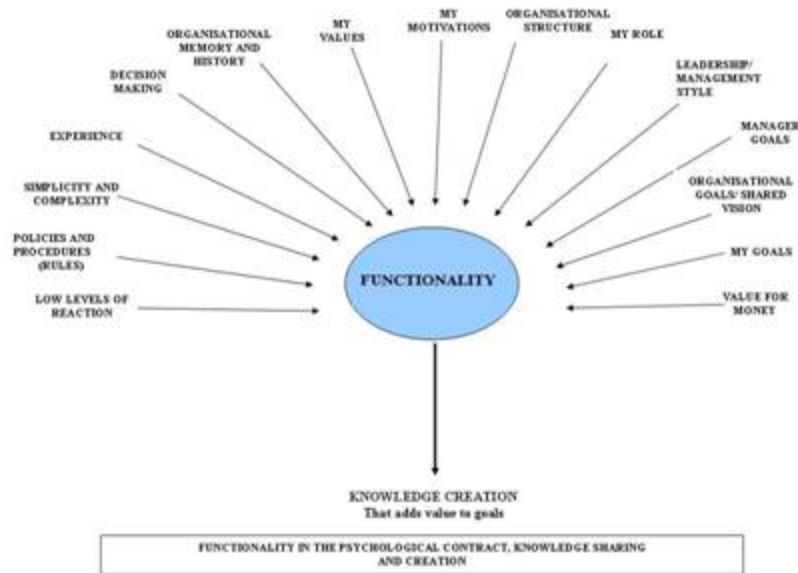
ORGANISATIONAL MEMORY AND HISTORY

MY VALUES

MY MOTIVATIONS

ORGANISATIONAL STRUCTURE

MY ROLE

DECISION MAKING

LEADERSHIP/ MANAGEMENT STYLE

EXPERIENCE

MANAGER GOALS

SIMPLICITY AND COMPLEXITY

ORGANISATIONAL GOALS/ SHARED VISION

POLICIES AND PROCEDURES (RULES)

MY GOALS

LOW LEVELS OF REACTION

VALUE FOR MONEY

FUNCTIONALITY

KNOWLEDGE CREATION
That adds value to goals

FUNCTIONALITY IN THE PSYCHOLOGICAL CONTRACT, KNOWLEDGE SHARING AND CREATION